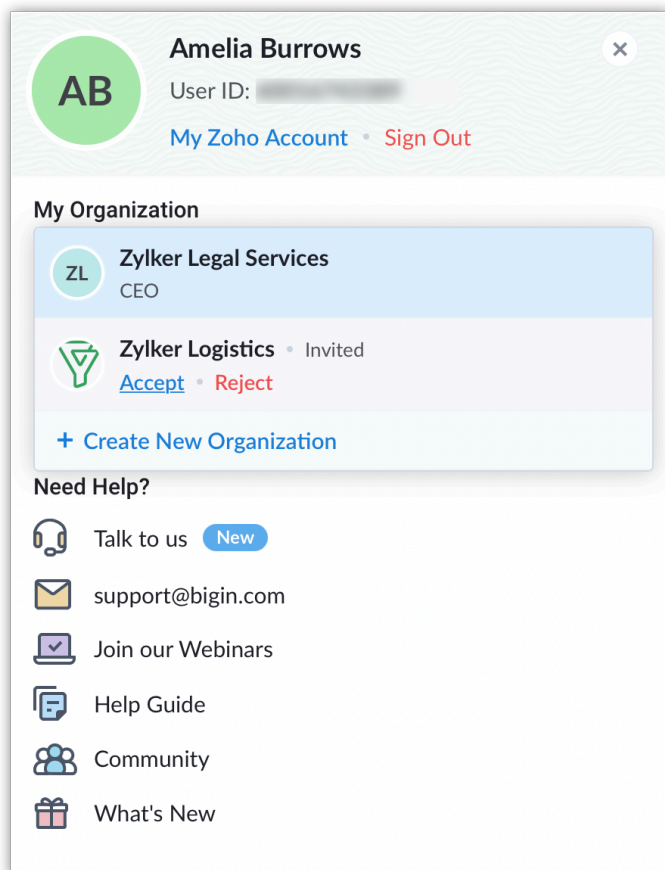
AB

Amelia Burrows

User ID: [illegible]

My Zoho Account • Sign Out

×

My Organization

ZL

Zylker Legal Services

CEO

Zylker Logistics • Invited

Accept • Reject

+ Create New Organization

Need Help?

Talk to us New

support@bigin.com

Join our Webinars

Help Guide

Community

What's New